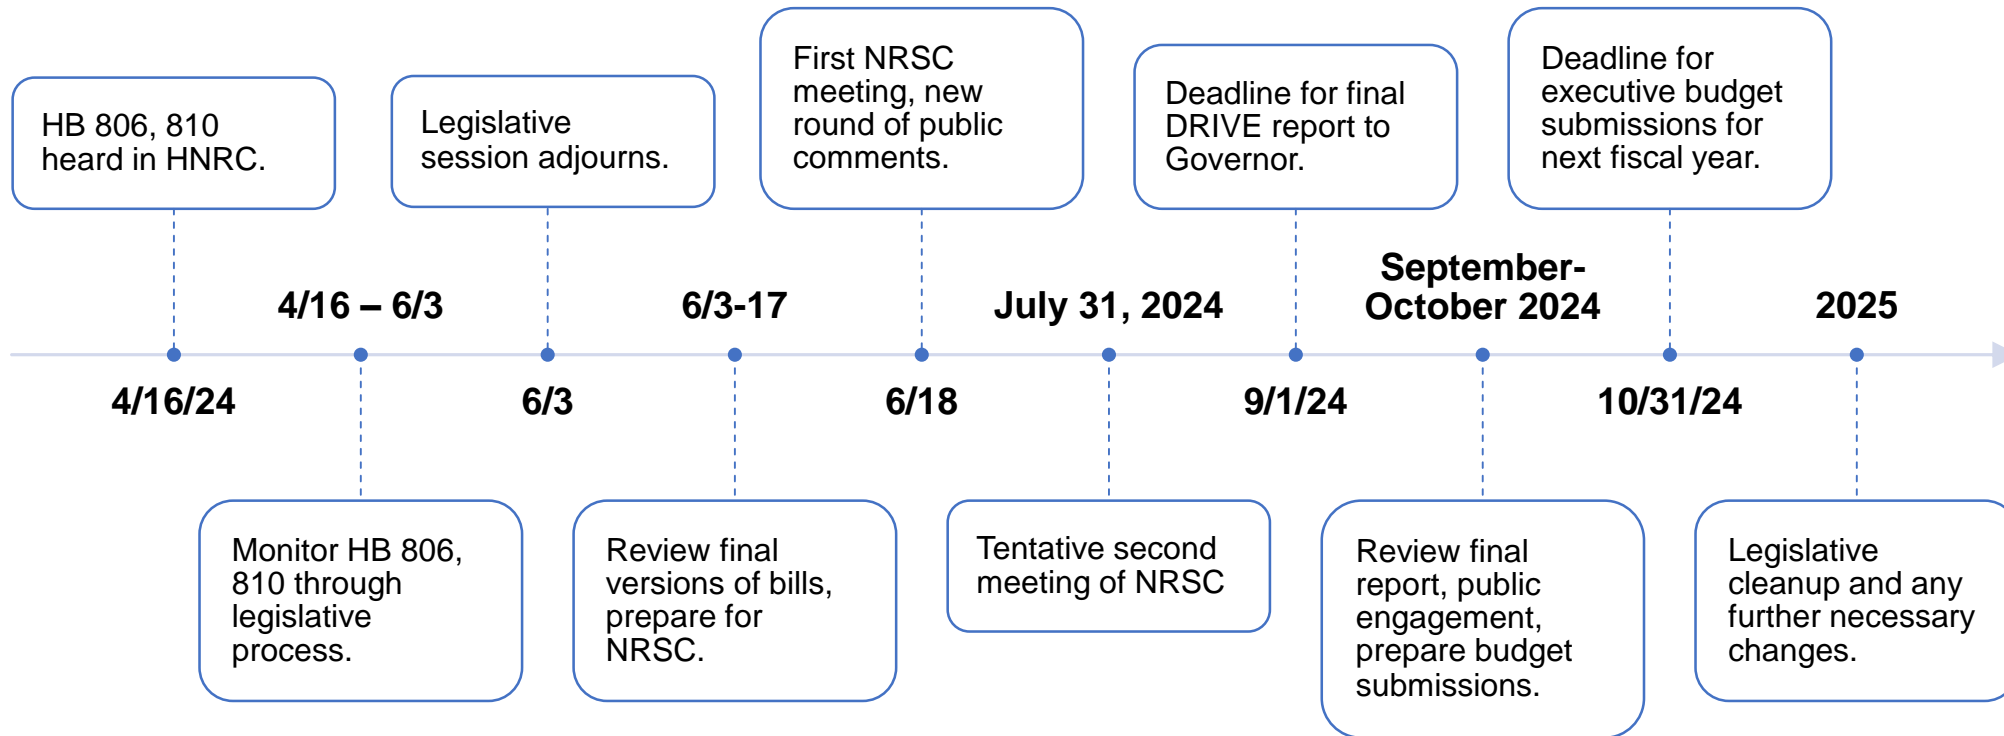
HB 806, 810 heard in HNRC.

4/16/24

4/16 – 6/3

Monitor HB 806, 810 through legislative process.

Legislative session adjourns.

6/3

6/3-17

Review final versions of bills, prepare for NRSC.

First NRSC meeting, new round of public comments.

6/18

July 31, 2024

Tentative second meeting of NRSC

Deadline for final DRIVE report to Governor.

9/1/24

September-October 2024

Review final report, public engagement, prepare budget submissions.

Deadline for executive budget submissions for next fiscal year.

10/31/24

2025

Legislative cleanup and any further necessary changes.